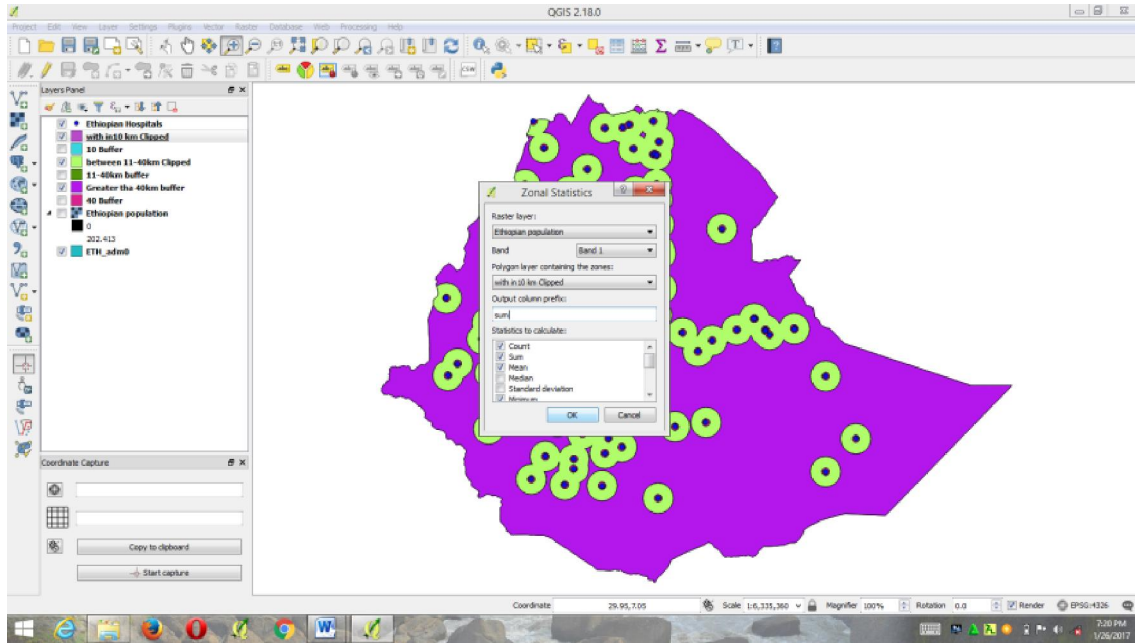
QGIS 2.18.0

Project Edit View Layer Settings Plugins Vector Raster Database Web Processing Help

Layers Panel

Ethiopian Hospitals
with in10 km Clipped
10 Buffer
between 11-40km Clipped
11-40km buffer
Greater tha 40km buffer
40 Buffer
Ethiopian population
0
202.413
ETH_adm0

Coordinate Capture

Copy to clipboard
Start capture

Zonal Statistics

Raster layer:
Ethiopian population
Band
Band 1
Polygon layer containing the zones:
with in10 km Clipped
Output column prefix:
sum
Statistics to calculate:
Count
Sum
Mean
Median
Standard deviation
Minimum

OK
Cancel

Coordinate 29.95,7.05
Scale 1:6,335,360
Magnifier 100%
Rotation 0.0
Render
EPSG:4326

7:20 PM
1/26/2017